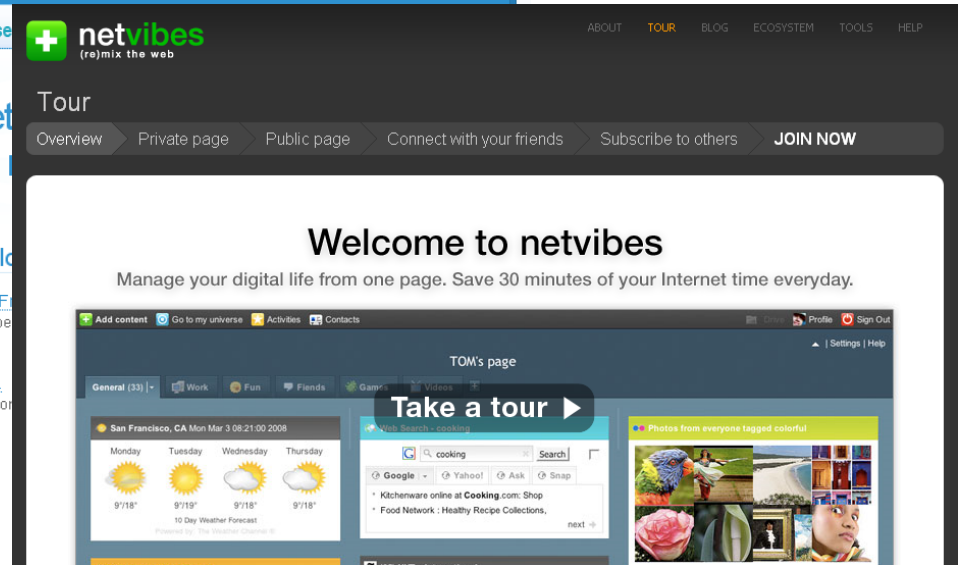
netvibes
(re)mix the web

ABOUT TOUR BLOG ECOSYSTEM TOOLS HELP

Tour

Overview Private page Public page Connect with your friends Subscribe to others JOIN NOW

Welcome to netvibes

Manage your digital life from one page. Save 30 minutes of your Internet time everyday.

Add content Go to my universe Activities Contacts Profile Sign Out

TOM's page

| Settings | Help

General (33) Work Fun Fiends Games Videos

Take a tour

San Francisco, CA Mon Mar 3 08:21:00 2008

Monday Tuesday Wednesday Thursday

9°/18° 9°/19° 9°/18° 9°/18°

10 Day Weather Forecast

Web Search - cooking

cooking Search

Google Yahoo! Ask Snap

Kitchenware online at Cooking.com: Shop

Food Network : Healthy Recipe Collections,

next

Photos from everyone tagged colorful